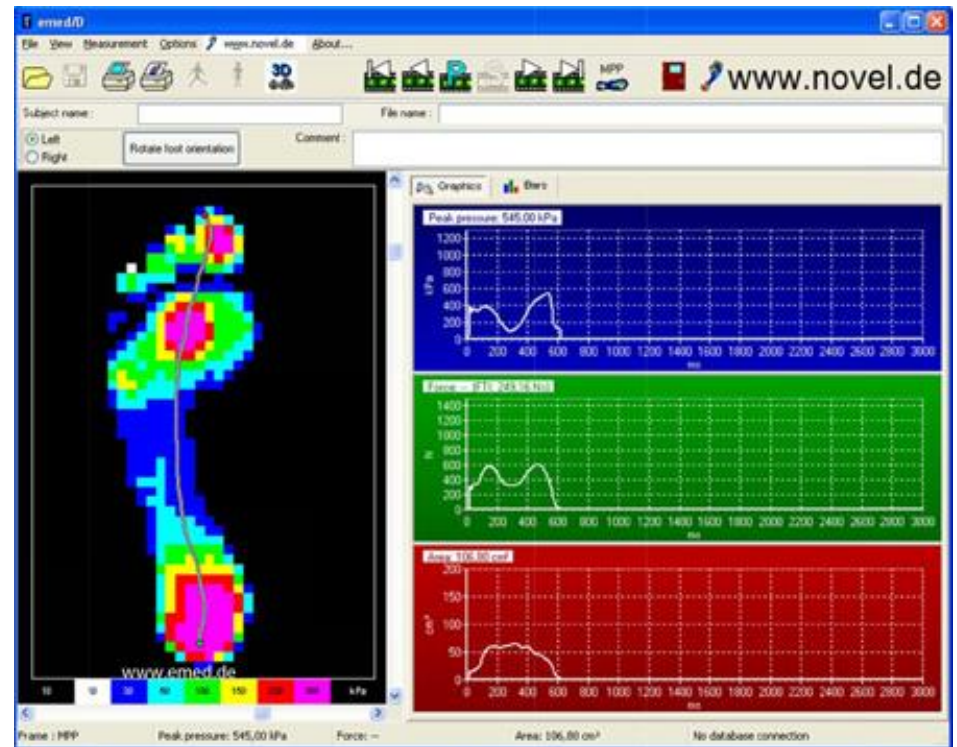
emed/D

File View Measurement Options www.novel.de About...

3D

MPP

www.novel.de

Subject name:

File name:

Left
Right

Rotate foot orientation

Comment:

Graphics Bars

Peak pressure: 545,00 kPa

1200
1000
800
600
400
200
0

kPa

0 200 400 600 800 1000 1200 1400 1600 1800 2000 2200 2400 2600 2800 3000
ms

Force -- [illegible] 243,16 N

1400
1200
1000
800
600
400
200
0

N

0 200 400 600 800 1000 1200 1400 1600 1800 2000 2200 2400 2600 2800 3000
ms

Area: 106,00 cm²

200
150
100
50
0

cm²

0 200 400 600 800 1000 1200 1400 1600 1800 2000 2200 2400 2600 2800 3000
ms

www.emed.de

10 15 30 50 100 150 200 300 kPa

Frame : MPP    Peak pressure: 545,00 kPa    Force: --    Area: 106,00 cm²    No database connection